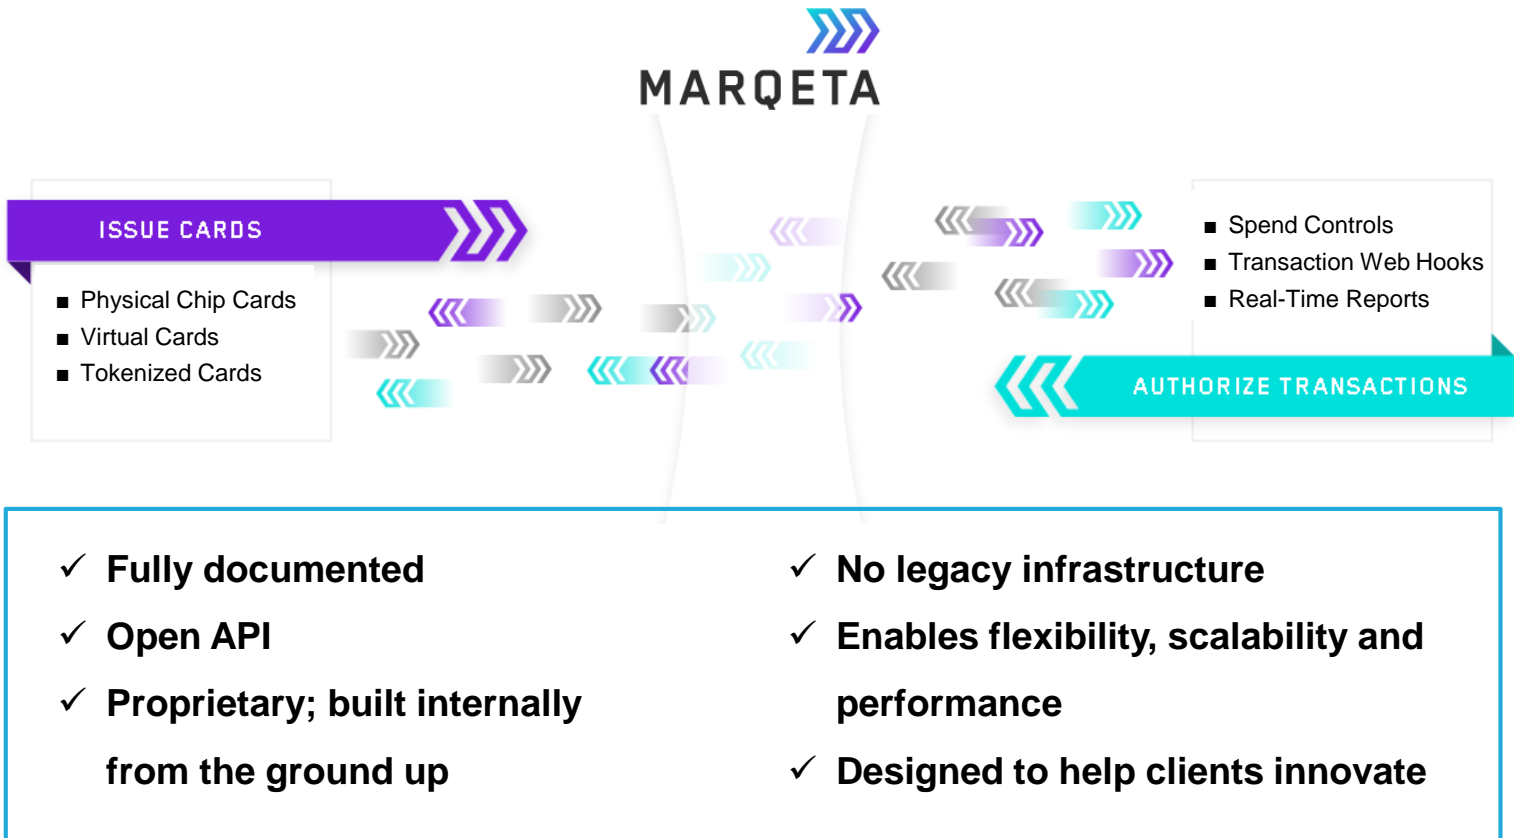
MARQETA

ISSUE CARDS

- Physical Chip Cards
- Virtual Cards
- Tokenized Cards

- Spend Controls
- Transaction Web Hooks
- Real-Time Reports

AUTHORIZE TRANSACTIONS

✓ Fully documented
✓ Open API
✓ Proprietary; built internally from the ground up

✓ No legacy infrastructure
✓ Enables flexibility, scalability and performance
✓ Designed to help clients innovate